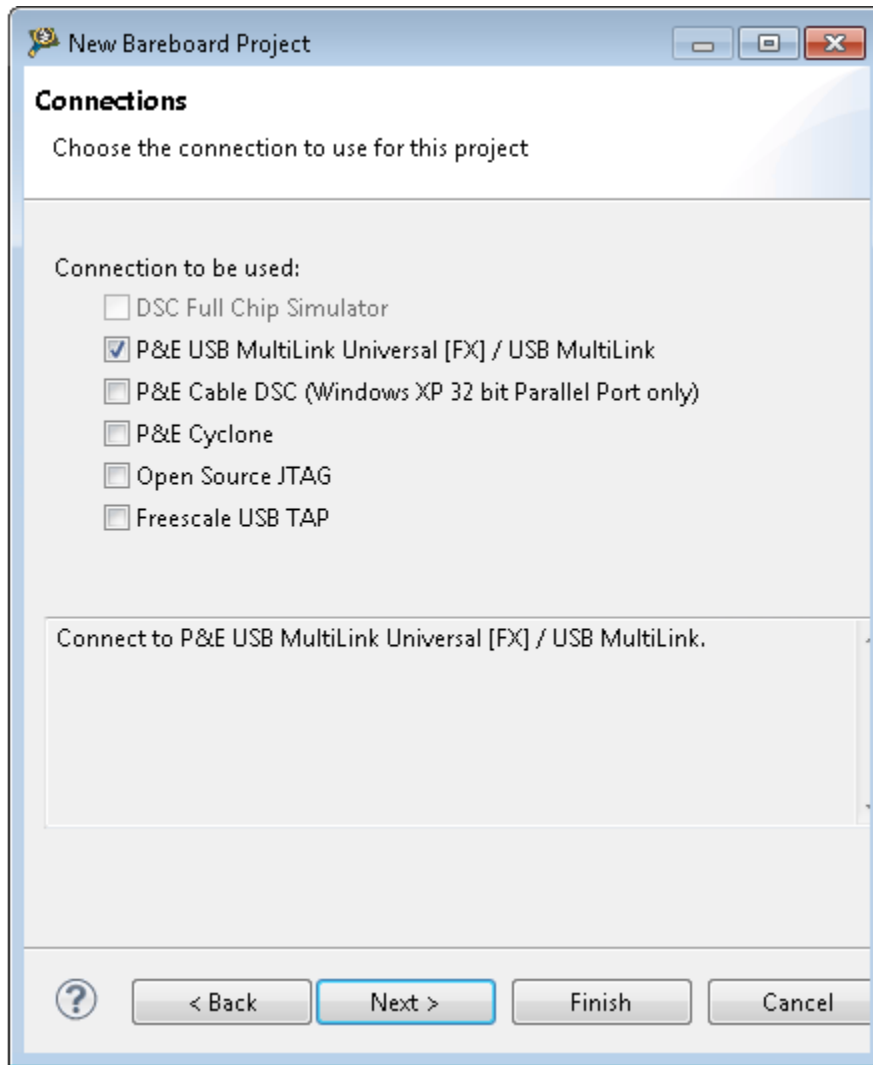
New Bareboard Project

Connections

Choose the connection to use for this project

Connection to be used:

DSC Full Chip Simulator

P&E USB MultiLink Universal [FX] / USB MultiLink

P&E Cable DSC (Windows XP 32 bit Parallel Port only)

P&E Cyclone

Open Source JTAG

Freescale USB TAP

Connect to P&E USB MultiLink Universal [FX] / USB MultiLink.

?

< Back

Next >

Finish

Cancel